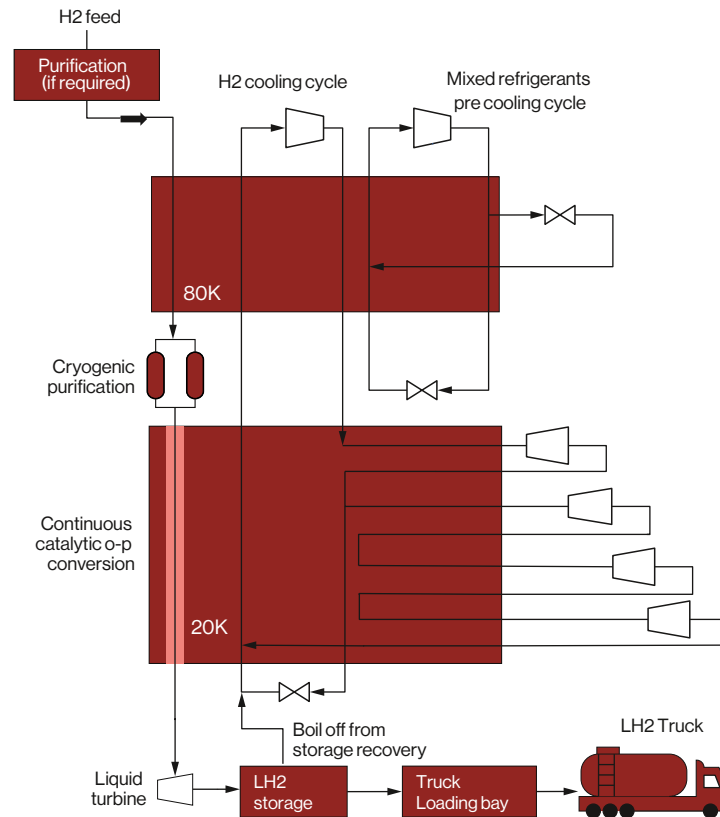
H2 feed

Purification (if required)

H2 cooling cycle

Mixed refrigerants pre cooling cycle

80K

Cryogenic purification

Continuous catalytic o-p conversion

20K

Boil off from storage recovery

LH2 Truck

Liquid turbine

LH2 storage

Truck Loading bay